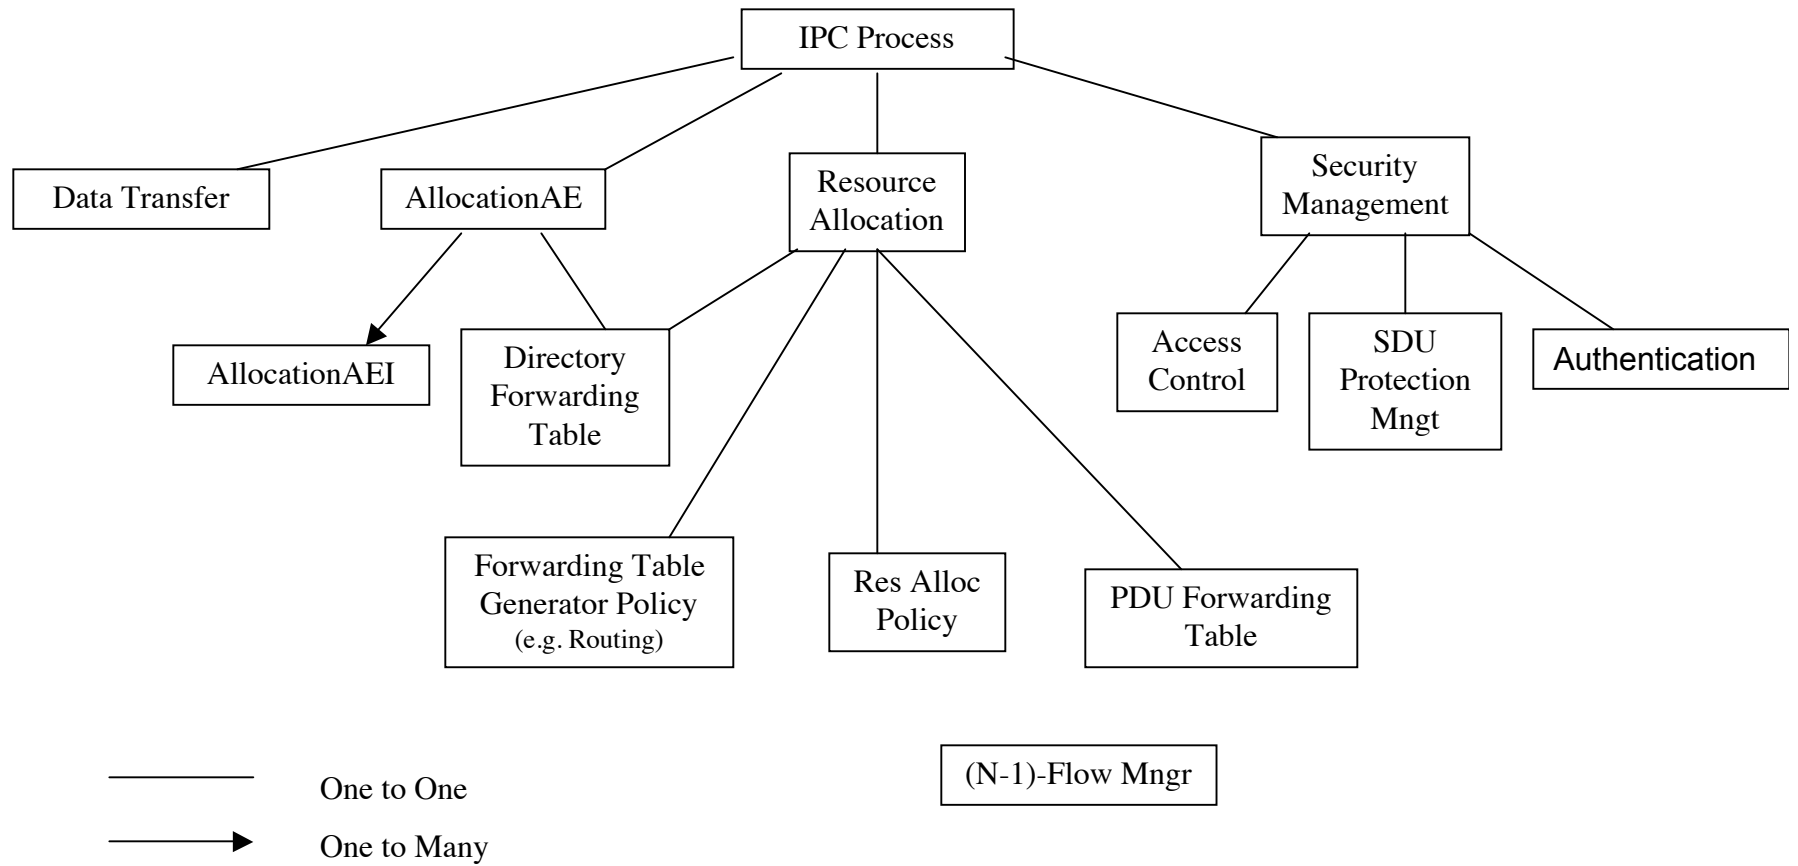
IPC Process

Data Transfer

AllocationAE

Resource Allocation

Security Management

AllocationAEI

Directory Forwarding Table

Access Control

SDU Protection Mngt

Authentication

Forwarding Table Generator Policy (e.g. Routing)

Res Alloc Policy

PDU Forwarding Table

(N-1)-Flow Mngr

One to One

One to Many